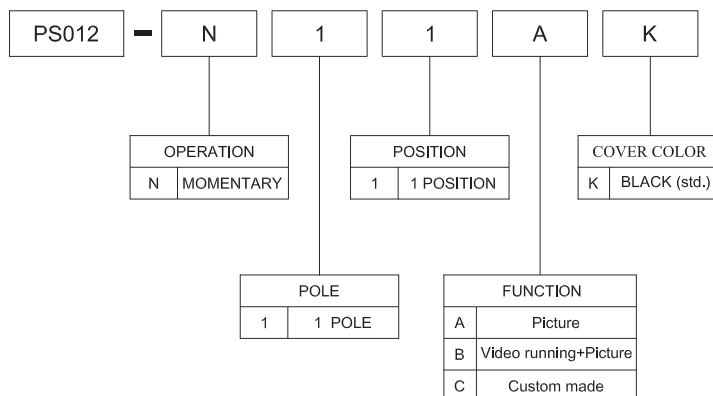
PS012 - N 1 1 A K

| OPERATION | |
|---|---|
| N | MOMENTARY |

| POSITION | |
|---|---|
| 1 | 1 POSITION |

| COVER COLOR | |
|---|---|
| K | BLACK (std.) |

| POLE | |
|---|---|
| 1 | 1 POLE |

| FUNCTION | |
|---|---|
| A | Picture |
| B | Video running+Picture |
| C | Custom made |